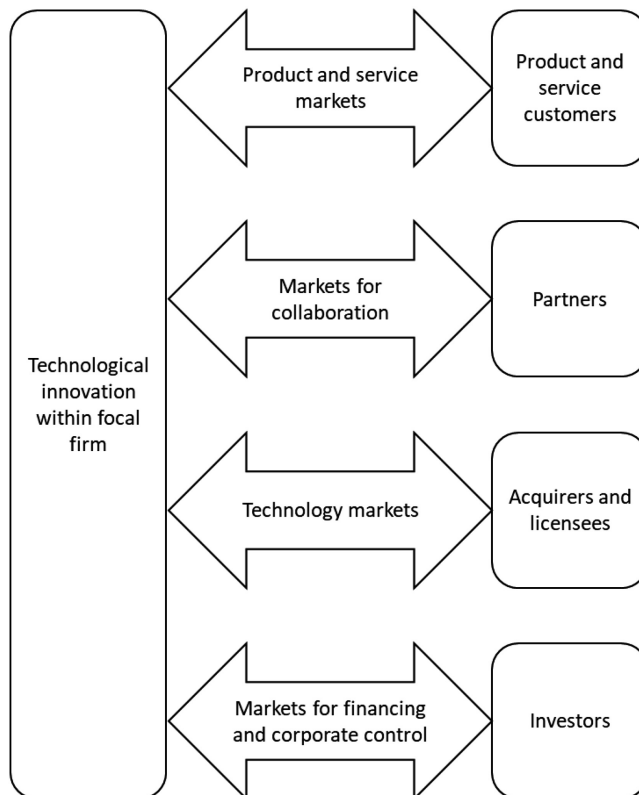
Technological innovation within focal firm

Product and service markets

Product and service customers

Markets for collaboration

Partners

Technology markets

Acquirers and licensees

Markets for financing and corporate control

Investors